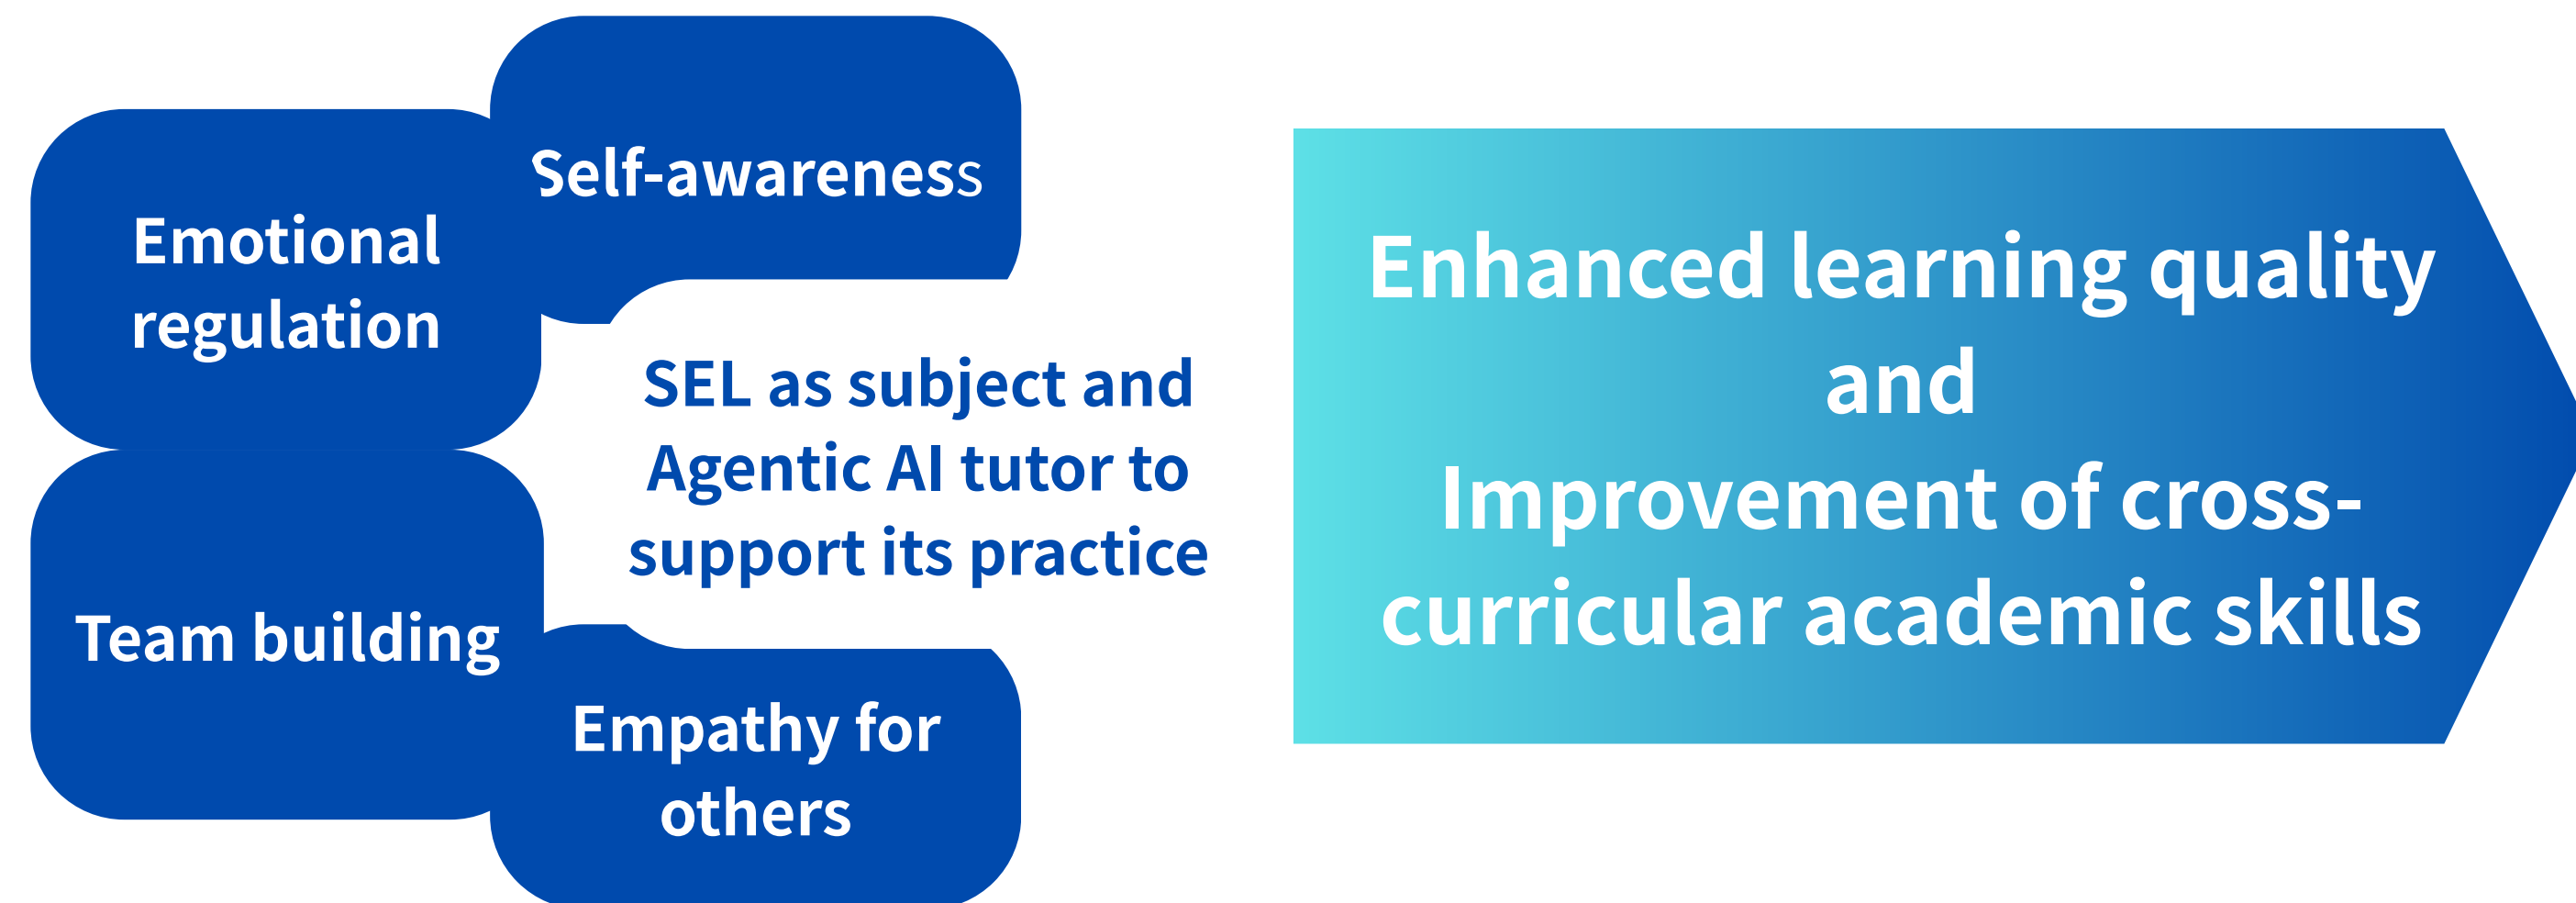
Self-awareness

Emotional regulation

SEL as subject and Agentic AI tutor to support its practice

Team building

Empathy for others

Enhanced learning quality and Improvement of cross-curricular academic skills